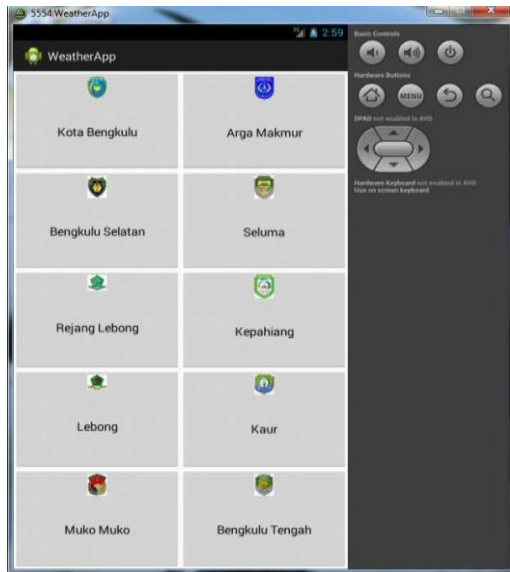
5554:WeatherApp

2:59

WeatherApp

Kota Bengkulu

Arga Makmur

Bengkulu Selatan

Seluma

Rejang Lebong

Kepahiang

Lebong

Kaur

Muko Muko

Bengkulu Tengah

Basic Controls

Hardware Buttons

MENU

DPAD not enabled in AVD

Hardware Keyboard not enabled in AVD
Use on-screen keyboard